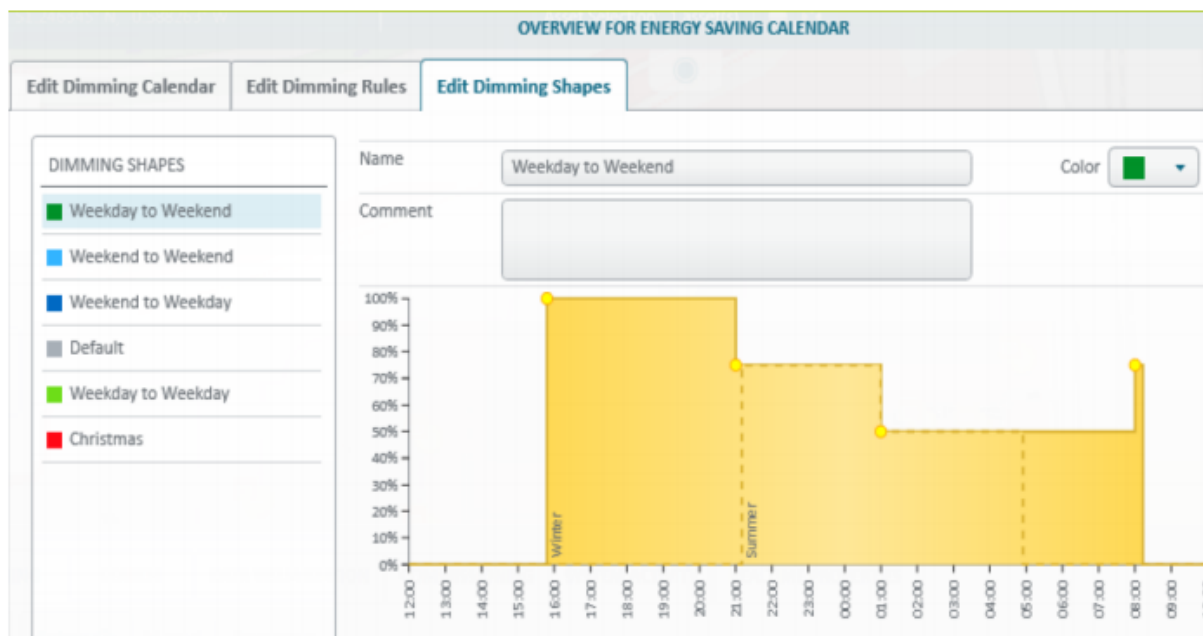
OVERVIEW FOR ENERGY SAVING CALENDAR

Edit Dimming Calendar
Edit Dimming Rules
Edit Dimming Shapes

DIMMING SHAPES
Weekday to Weekend
Weekend to Weekend
Weekend to Weekday
Default
Weekday to Weekday
Christmas

Name
Weekday to Weekend
Color
Comment

100%
90%
80%
70%
60%
50%
40%
30%
20%
10%
0%
Winter
Summer
12:00
13:00
14:00
15:00
16:00
17:00
18:00
19:00
20:00
21:00
22:00
23:00
00:00
01:00
02:00
03:00
04:00
05:00
06:00
07:00
08:00
09:00